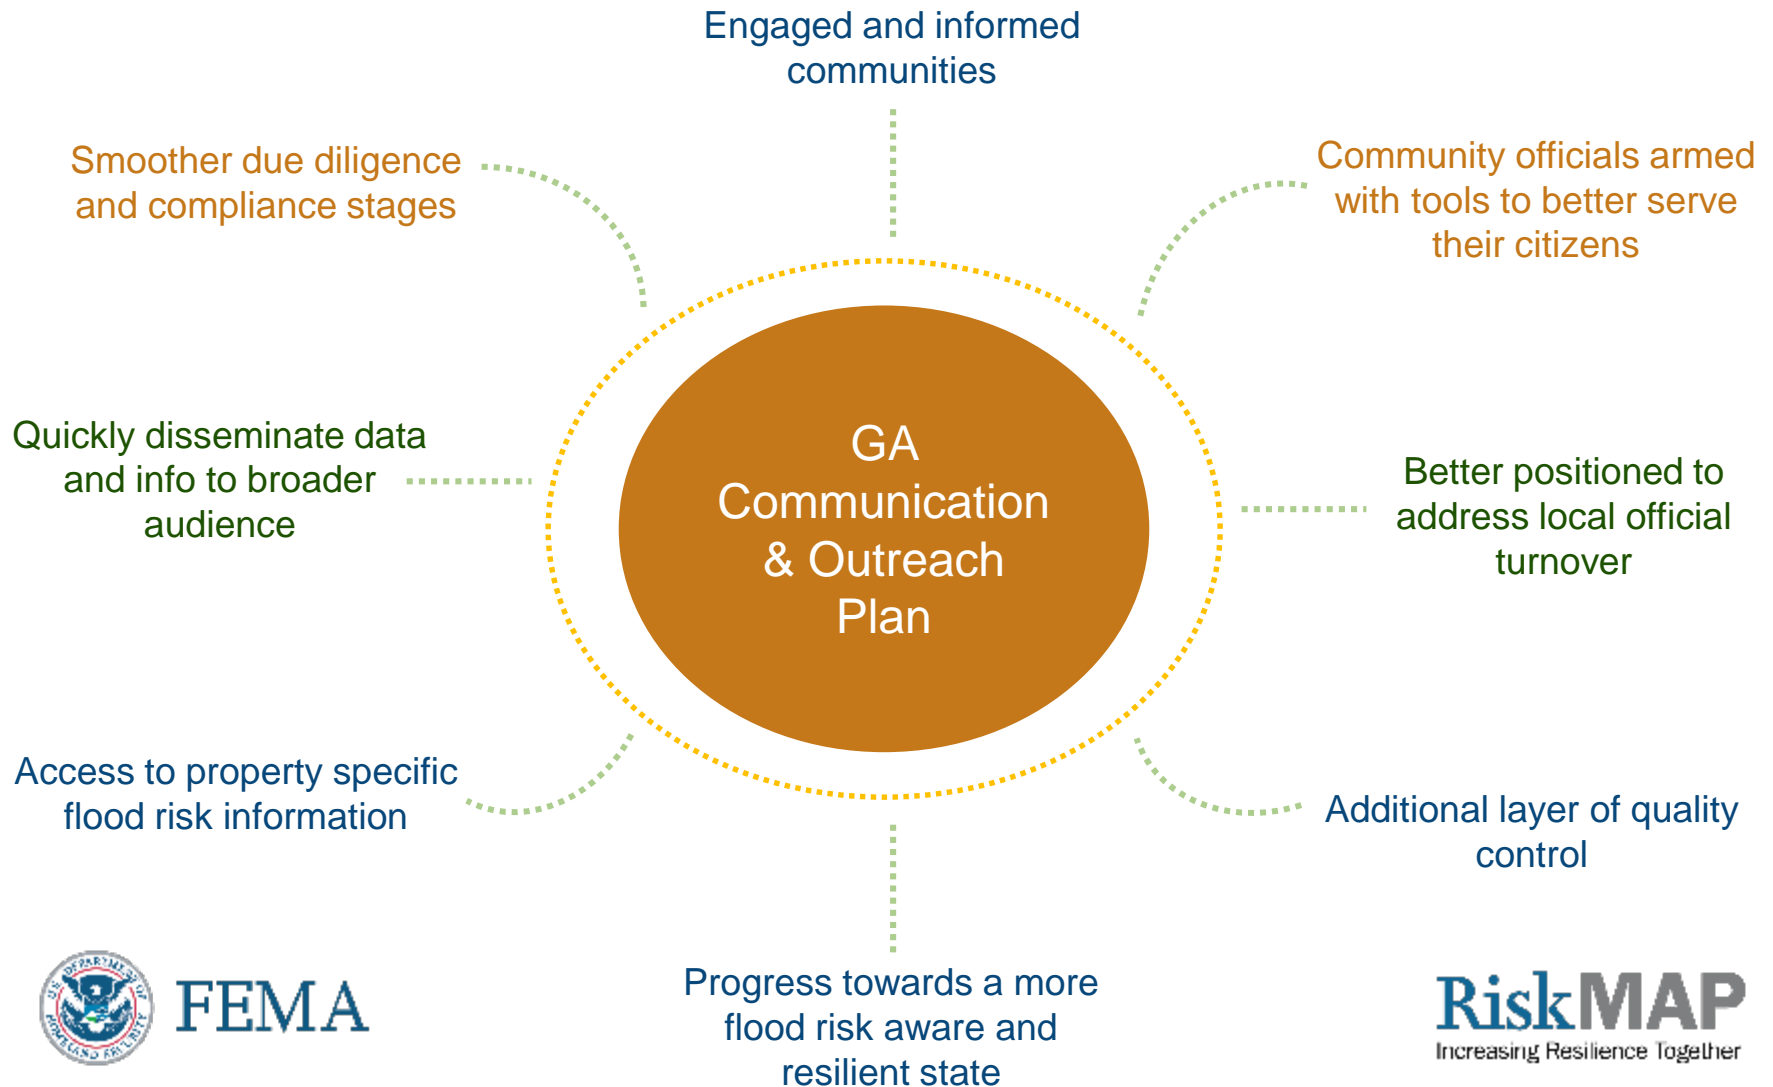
Engaged and informed communities

Smoother due diligence and compliance stages

Community officials armed with tools to better serve their citizens

GA Communication & Outreach Plan

Quickly disseminate data and info to broader audience

Better positioned to address local official turnover

Access to property specific flood risk information

Additional layer of quality control

Progress towards a more flood risk aware and resilient state

FEMA

RiskMAP
Increasing Resilience Together